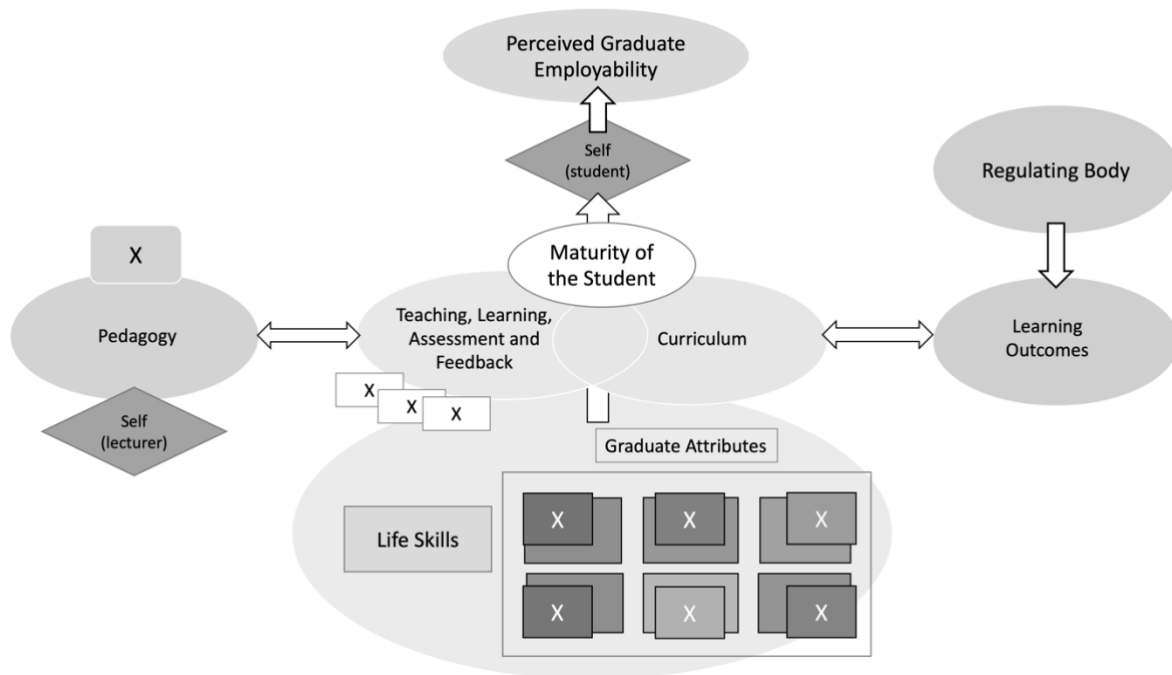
Perceived Graduate Employability

Self (student)

Regulating Body

X

Maturity of the Student

Pedagogy

Teaching, Learning, Assessment and Feedback

Curriculum

Learning Outcomes

X

X

X

Self (lecturer)

Graduate Attributes

Life Skills

X

X

X

X

X

X